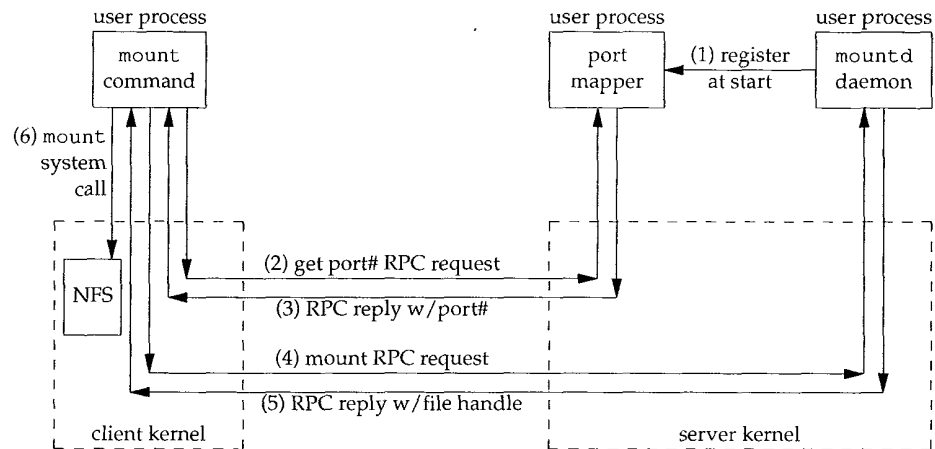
user process

mount command

user process

port mapper

(1) register at start

user process

mountd daemon

(6) mount system call

NFS

(2) get port# RPC request

(3) RPC reply w/port#

(4) mount RPC request

(5) RPC reply w/file handle

client kernel

server kernel